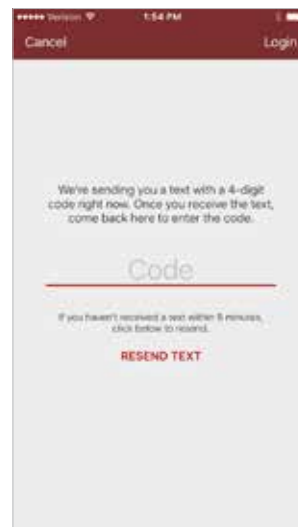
••••• Verizon 1:54 PM

Cancel

Login

We're sending you a text with a 4-digit code right now. Once you receive the text, come back here to enter the code.

Code

If you haven't received a text within 5 minutes, click below to resend.

RESEND TEXT